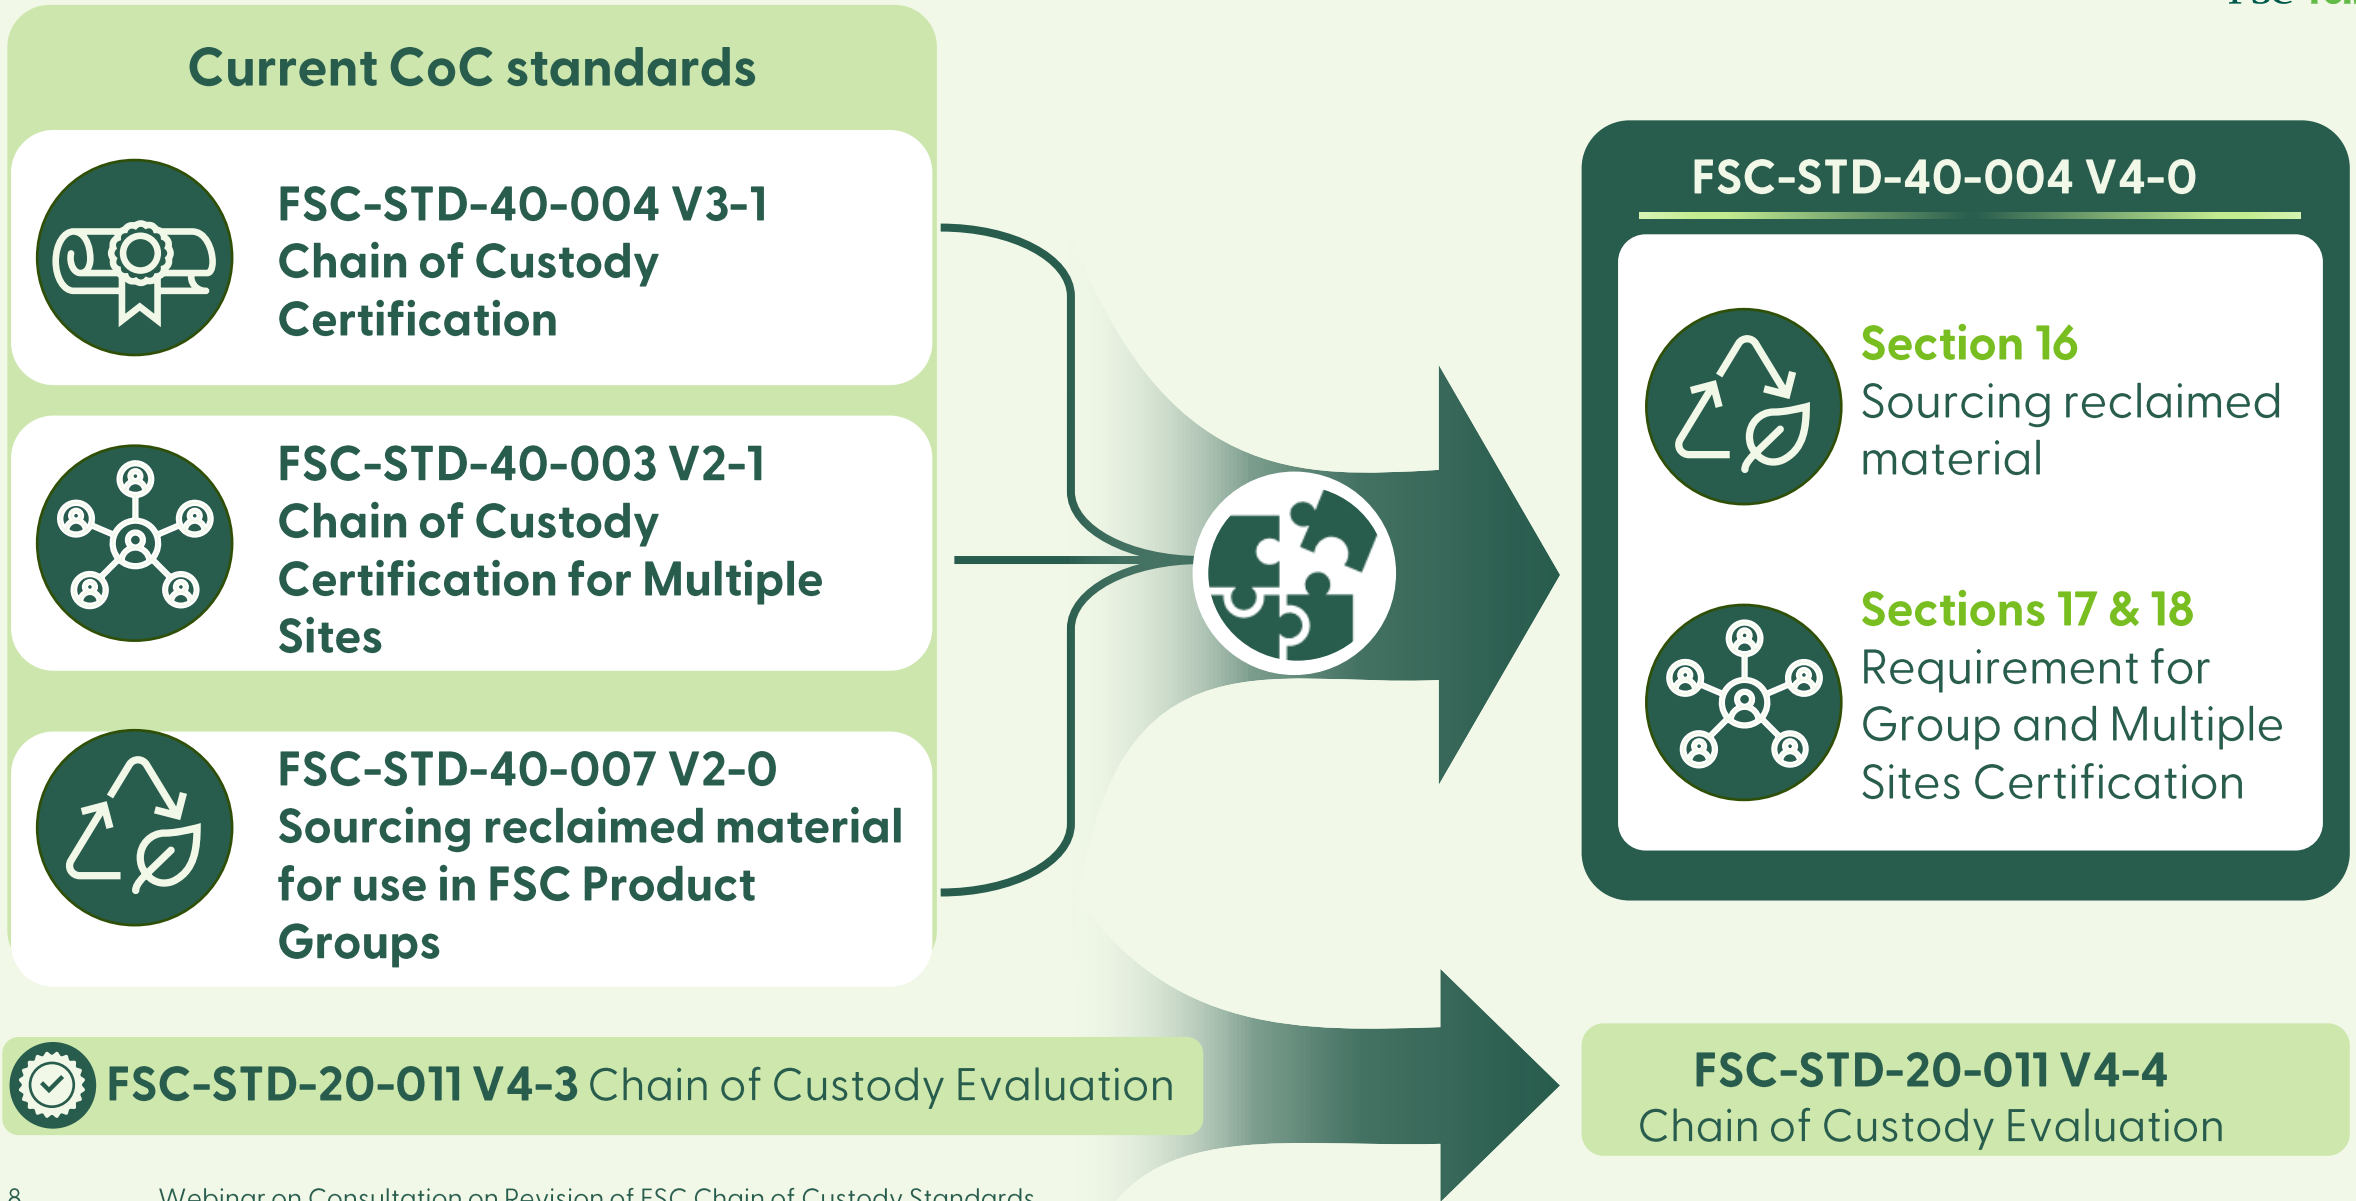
Current CoC standards

FSC-STD-40-004 V3-1
Chain of Custody Certification

FSC-STD-40-003 V2-1
Chain of Custody Certification for Multiple Sites

FSC-STD-40-007 V2-0
Sourcing reclaimed material for use in FSC Product Groups

FSC-STD-40-004 V4-0

Section 16
Sourcing reclaimed material

Sections 17 & 18
Requirement for Group and Multiple Sites Certification

FSC-STD-20-011 V4-3 Chain of Custody Evaluation

FSC-STD-20-011 V4-4
Chain of Custody Evaluation

8 Webinar on Consultation on Revision of FSC Chain of Custody Standards